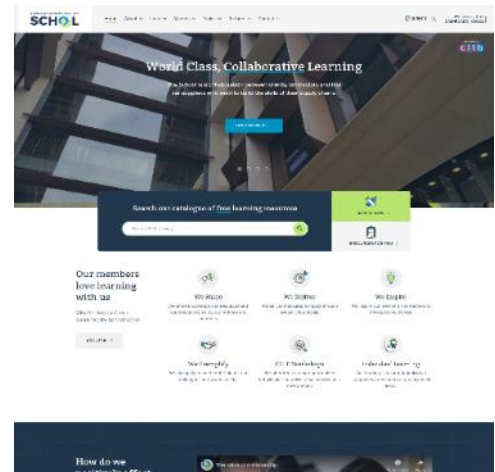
SCHOL

World Class, Collaborative Learning

Search our catalogue of free learning resources

Our members love learning with us

We Shape

We Deliver

We Inspire

We Simplify

CPD Workshops

Individual Learning

How do we
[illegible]